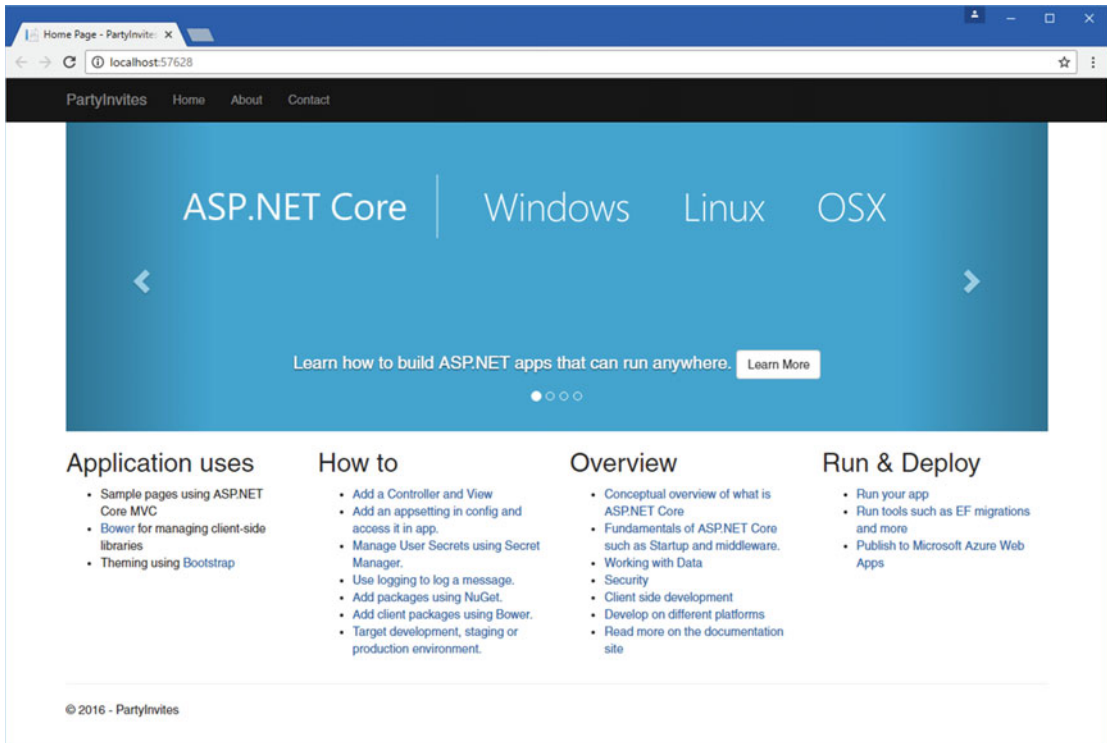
Home Page - PartyInvite ×

localhost:57628

PartyInvites Home About Contact

ASP.NET Core | Windows Linux OSX

Learn how to build ASP.NET apps that can run anywhere. Learn More

Application uses
- Sample pages using ASP.NET Core MVC
- Bower for managing client-side libraries
- Theming using Bootstrap

How to
- Add a Controller and View
- Add an appsetting in config and access it in app.
- Manage User Secrets using Secret Manager.
- Use logging to log a message.
- Add packages using NuGet.
- Add client packages using Bower.
- Target development, staging or production environment.

Overview
- Conceptual overview of what is ASP.NET Core
- Fundamentals of ASP.NET Core such as Startup and middleware.
- Working with Data
- Security
- Client side development
- Develop on different platforms
- Read more on the documentation site

Run & Deploy
- Run your app
- Run tools such as EF migrations and more
- Publish to Microsoft Azure Web Apps

© 2016 - PartyInvites